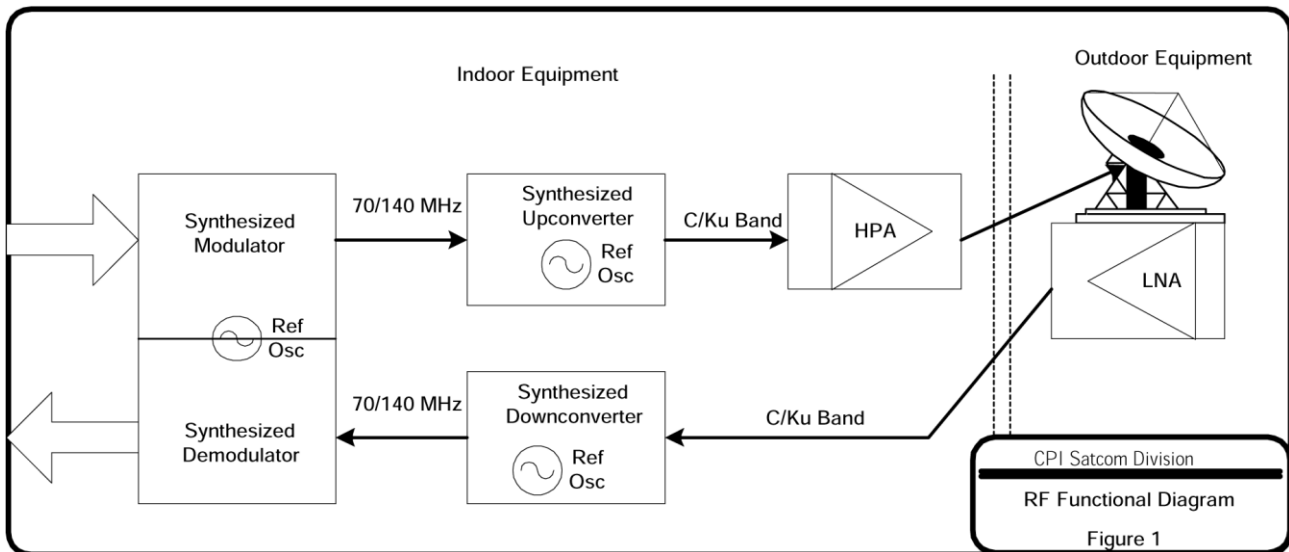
Indoor Equipment

Outdoor Equipment

Synthesized Modulator

70/140 MHz

Synthesized Upconverter

Ref Osc

C/Ku Band

HPA

LNA

Ref Osc

70/140 MHz

Synthesized Demodulator

Synthesized Downconverter

Ref Osc

C/Ku Band

CPI Satcom Division

RF Functional Diagram

Figure 1